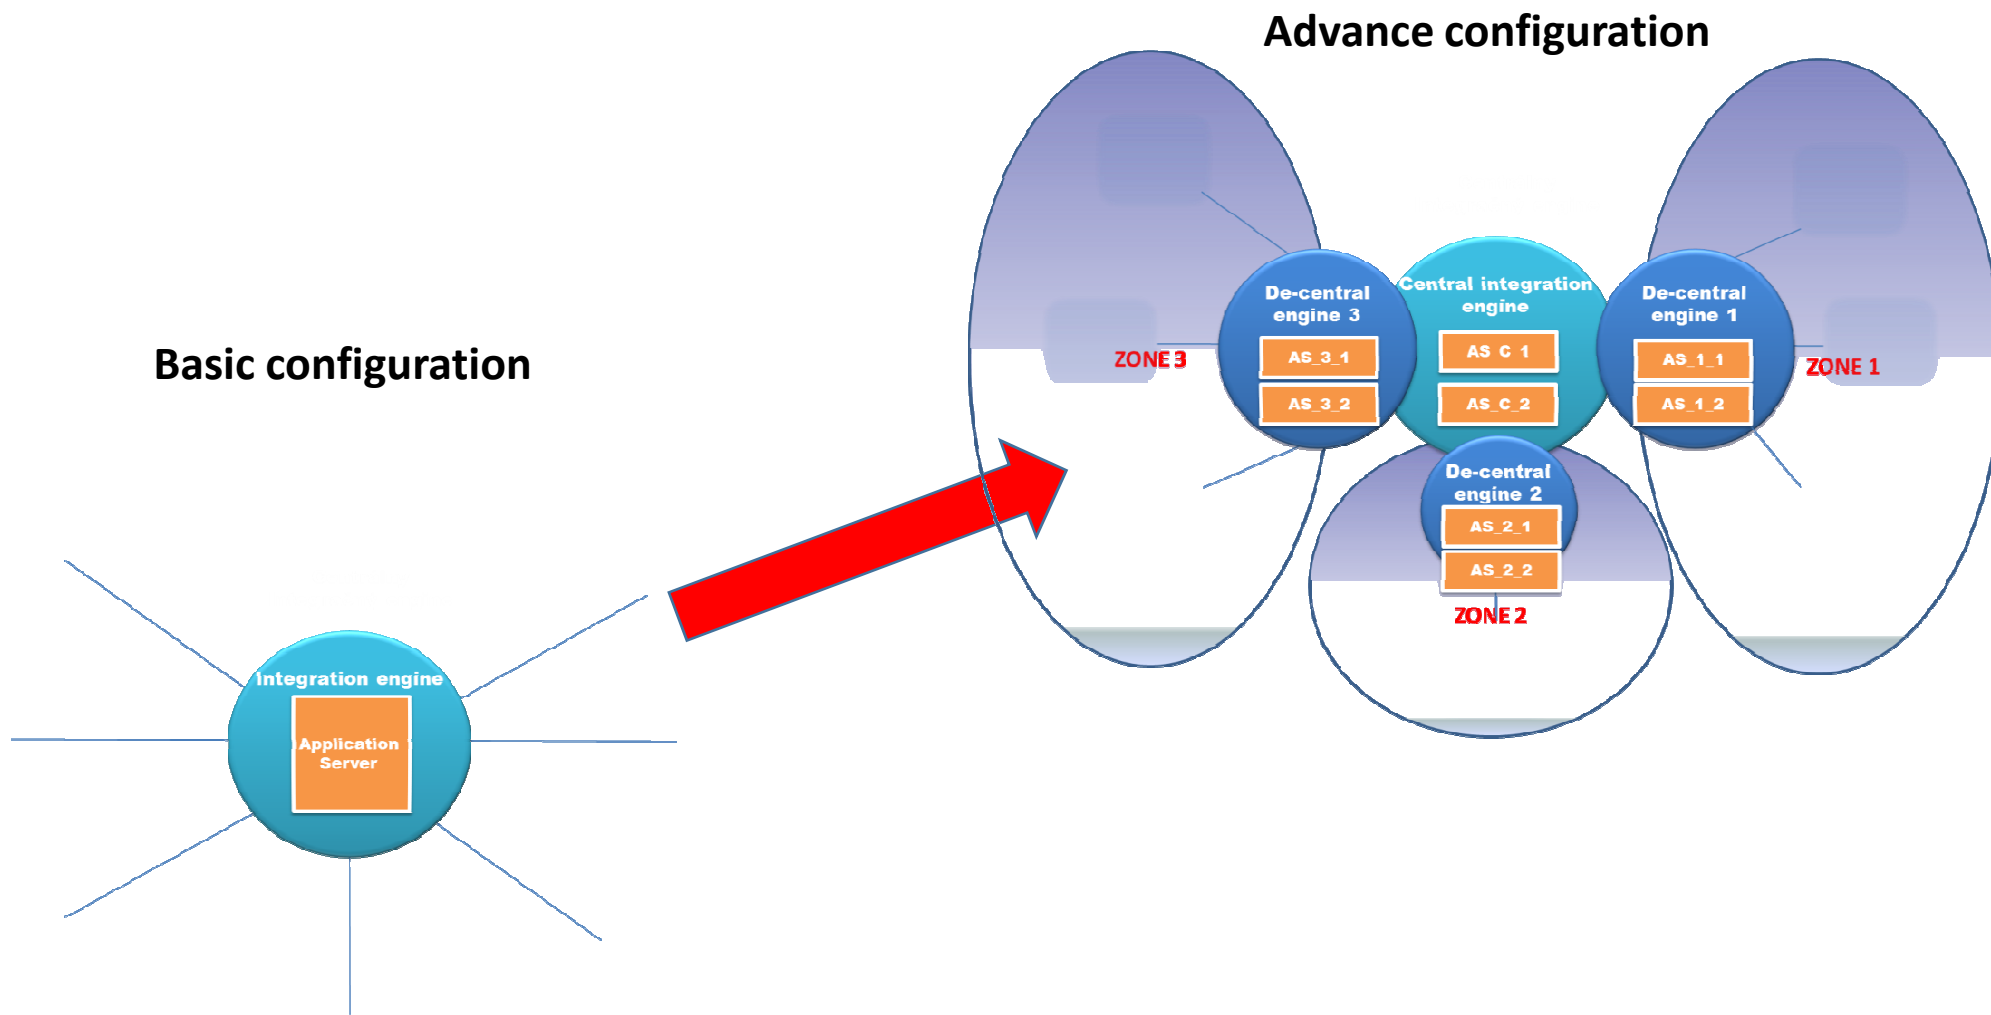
Advance configuration

Basic configuration

Integration engine

Application Server

ZONE 3

De-central engine 3

AS_3_1

AS_3_2

Central integration engine

AS_C_1

AS_C_2

De-central engine 1

AS_1_1

AS_1_2

ZONE 1

De-central engine 2

AS_2_1

AS_2_2

ZONE 2